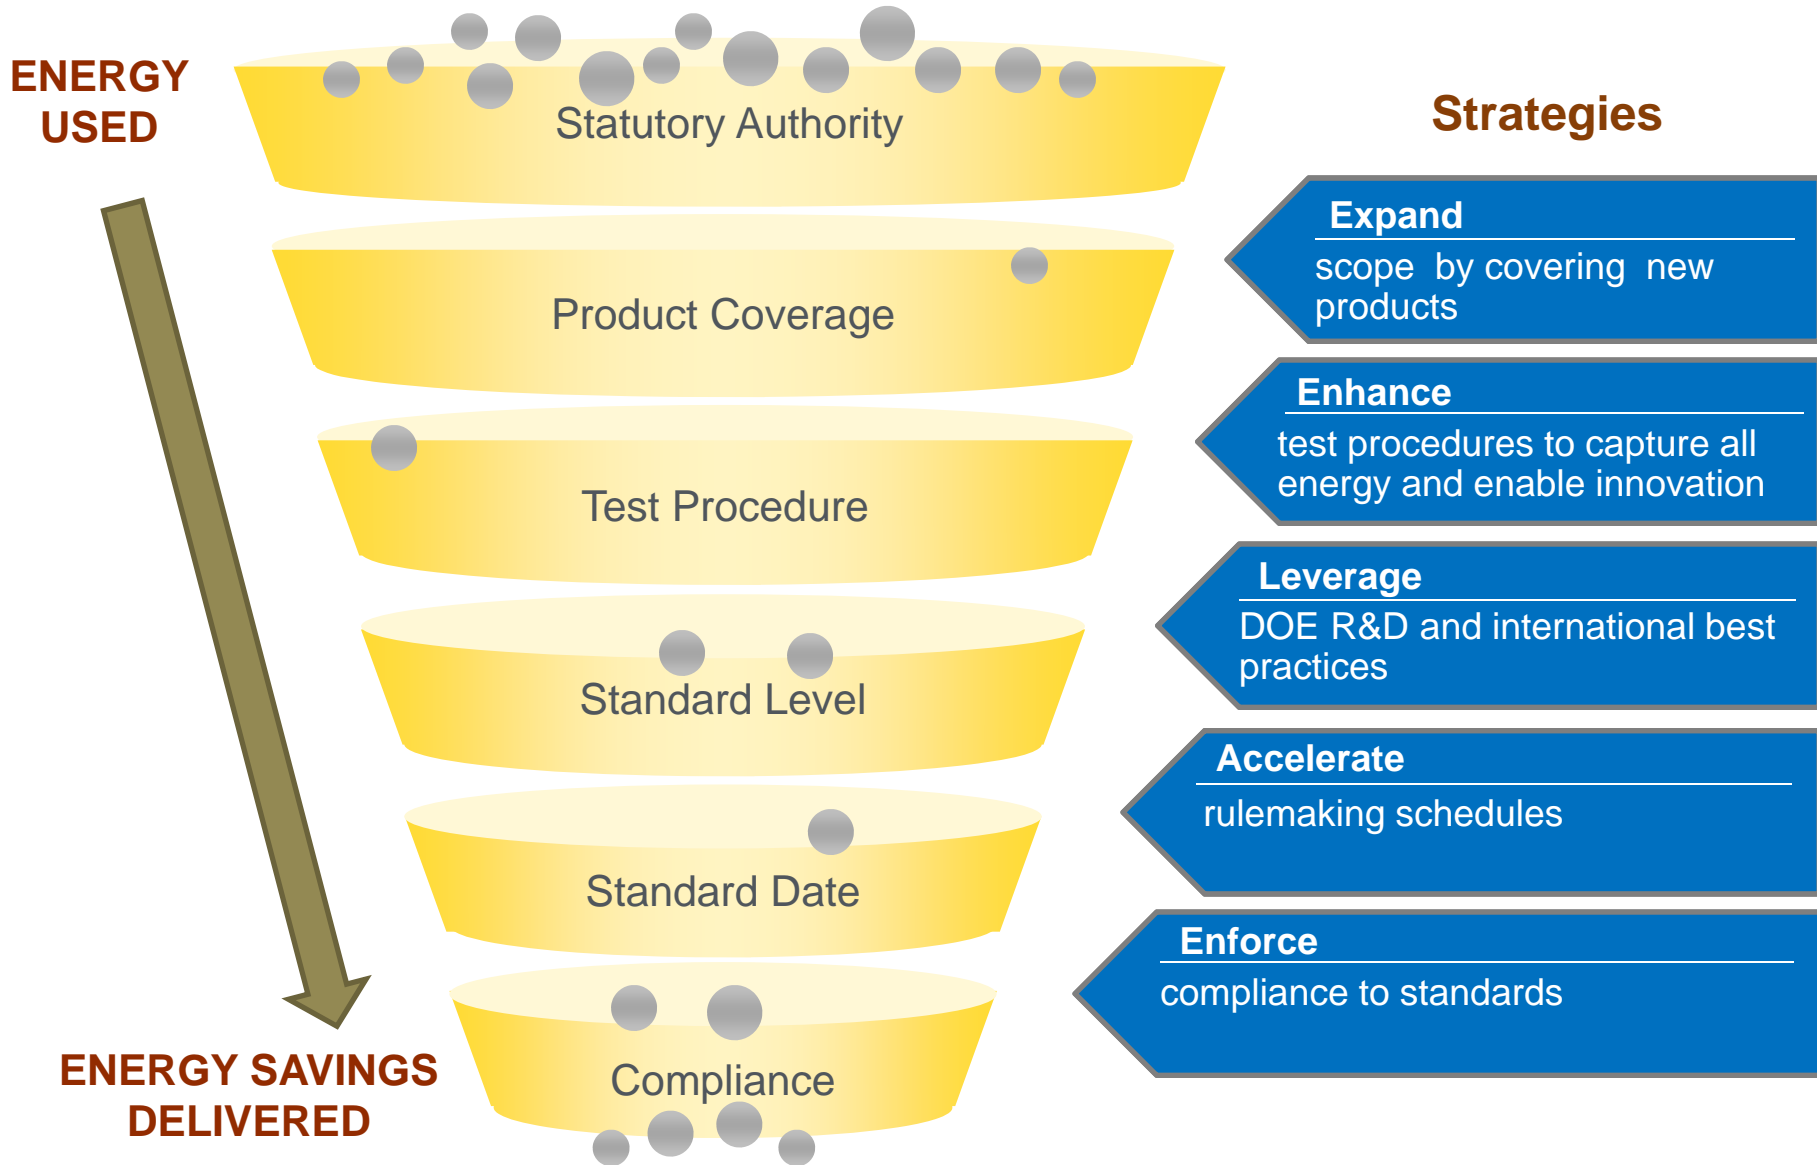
ENERGY USED

Statutory Authority

Product Coverage

Test Procedure

Standard Level

Standard Date

Compliance

ENERGY SAVINGS DELIVERED

Strategies

Expand
scope by covering new products

Enhance
test procedures to capture all energy and enable innovation

Leverage
DOE R&D and international best practices

Accelerate
rulemaking schedules

Enforce
compliance to standards